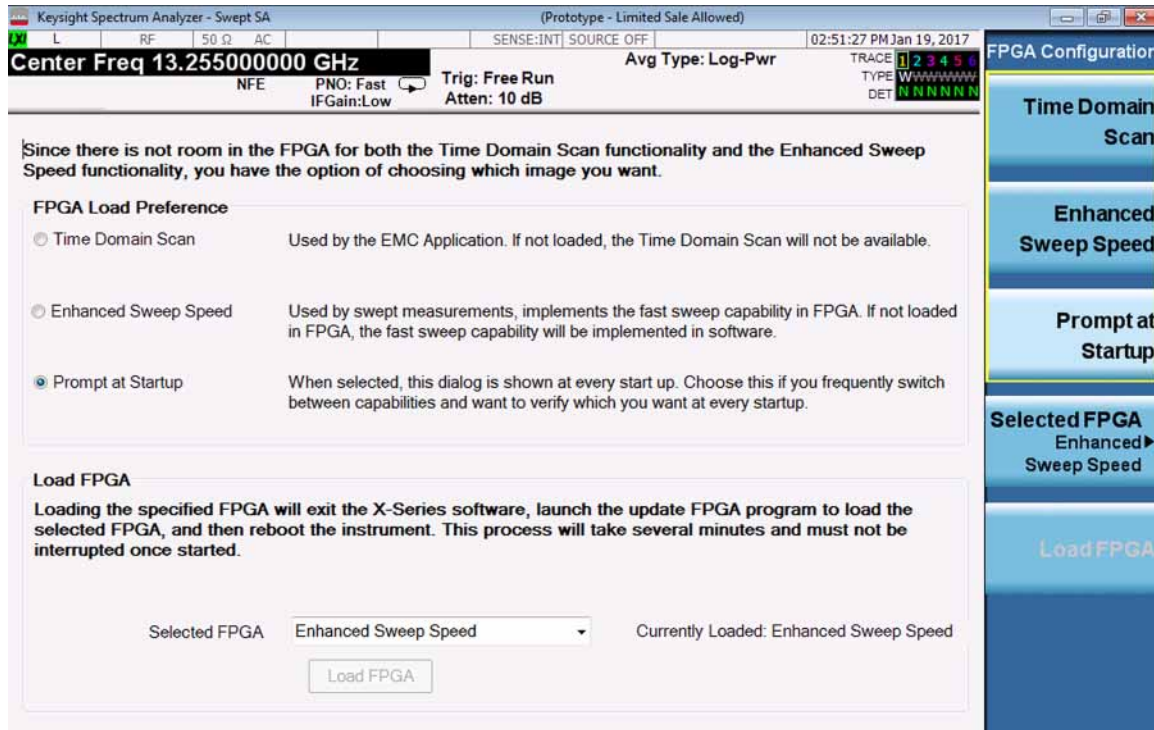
Keysight Spectrum Analyzer - Swept SA (Prototype - Limited Sale Allowed)

LXI L RF 50 Ω AC SENSE:INT SOURCE OFF 02:51:27 PM Jan 19, 2017

Center Freq 13.255000000 GHz

NFE PNO: Fast IFGain:Low Trig: Free Run Atten: 10 dB Avg Type: Log-Pwr

TRACE 1 2 3 4 5 6 TYPE WWWWWW DET N N N N N N

Since there is not room in the FPGA for both the Time Domain Scan functionality and the Enhanced Sweep Speed functionality, you have the option of choosing which image you want.

FPGA Load Preference

Time Domain Scan Used by the EMC Application. If not loaded, the Time Domain Scan will not be available.

Enhanced Sweep Speed Used by swept measurements, implements the fast sweep capability in FPGA. If not loaded in FPGA, the fast sweep capability will be implemented in software.

Prompt at Startup When selected, this dialog is shown at every start up. Choose this if you frequently switch between capabilities and want to verify which you want at every startup.

Load FPGA

Loading the specified FPGA will exit the X-Series software, launch the update FPGA program to load the selected FPGA, and then reboot the instrument. This process will take several minutes and must not be interrupted once started.

Selected FPGA Enhanced Sweep Speed Currently Loaded: Enhanced Sweep Speed

Load FPGA

FPGA Configuration

Time Domain Scan

Enhanced Sweep Speed

Prompt at Startup

Selected FPGA Enhanced Sweep Speed

Load FPGA